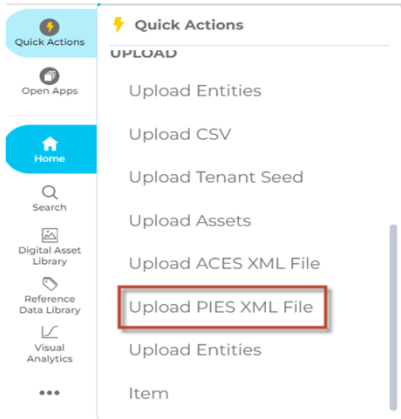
Quick Actions
Open Apps
Home
Search
Digital Asset Library
Reference Data Library
Visual Analytics
•••

Quick Actions
UPLOAD
Upload Entities
Upload CSV
Upload Tenant Seed
Upload Assets
Upload ACES XML File
Upload PIES XML File
Upload Entities
Item